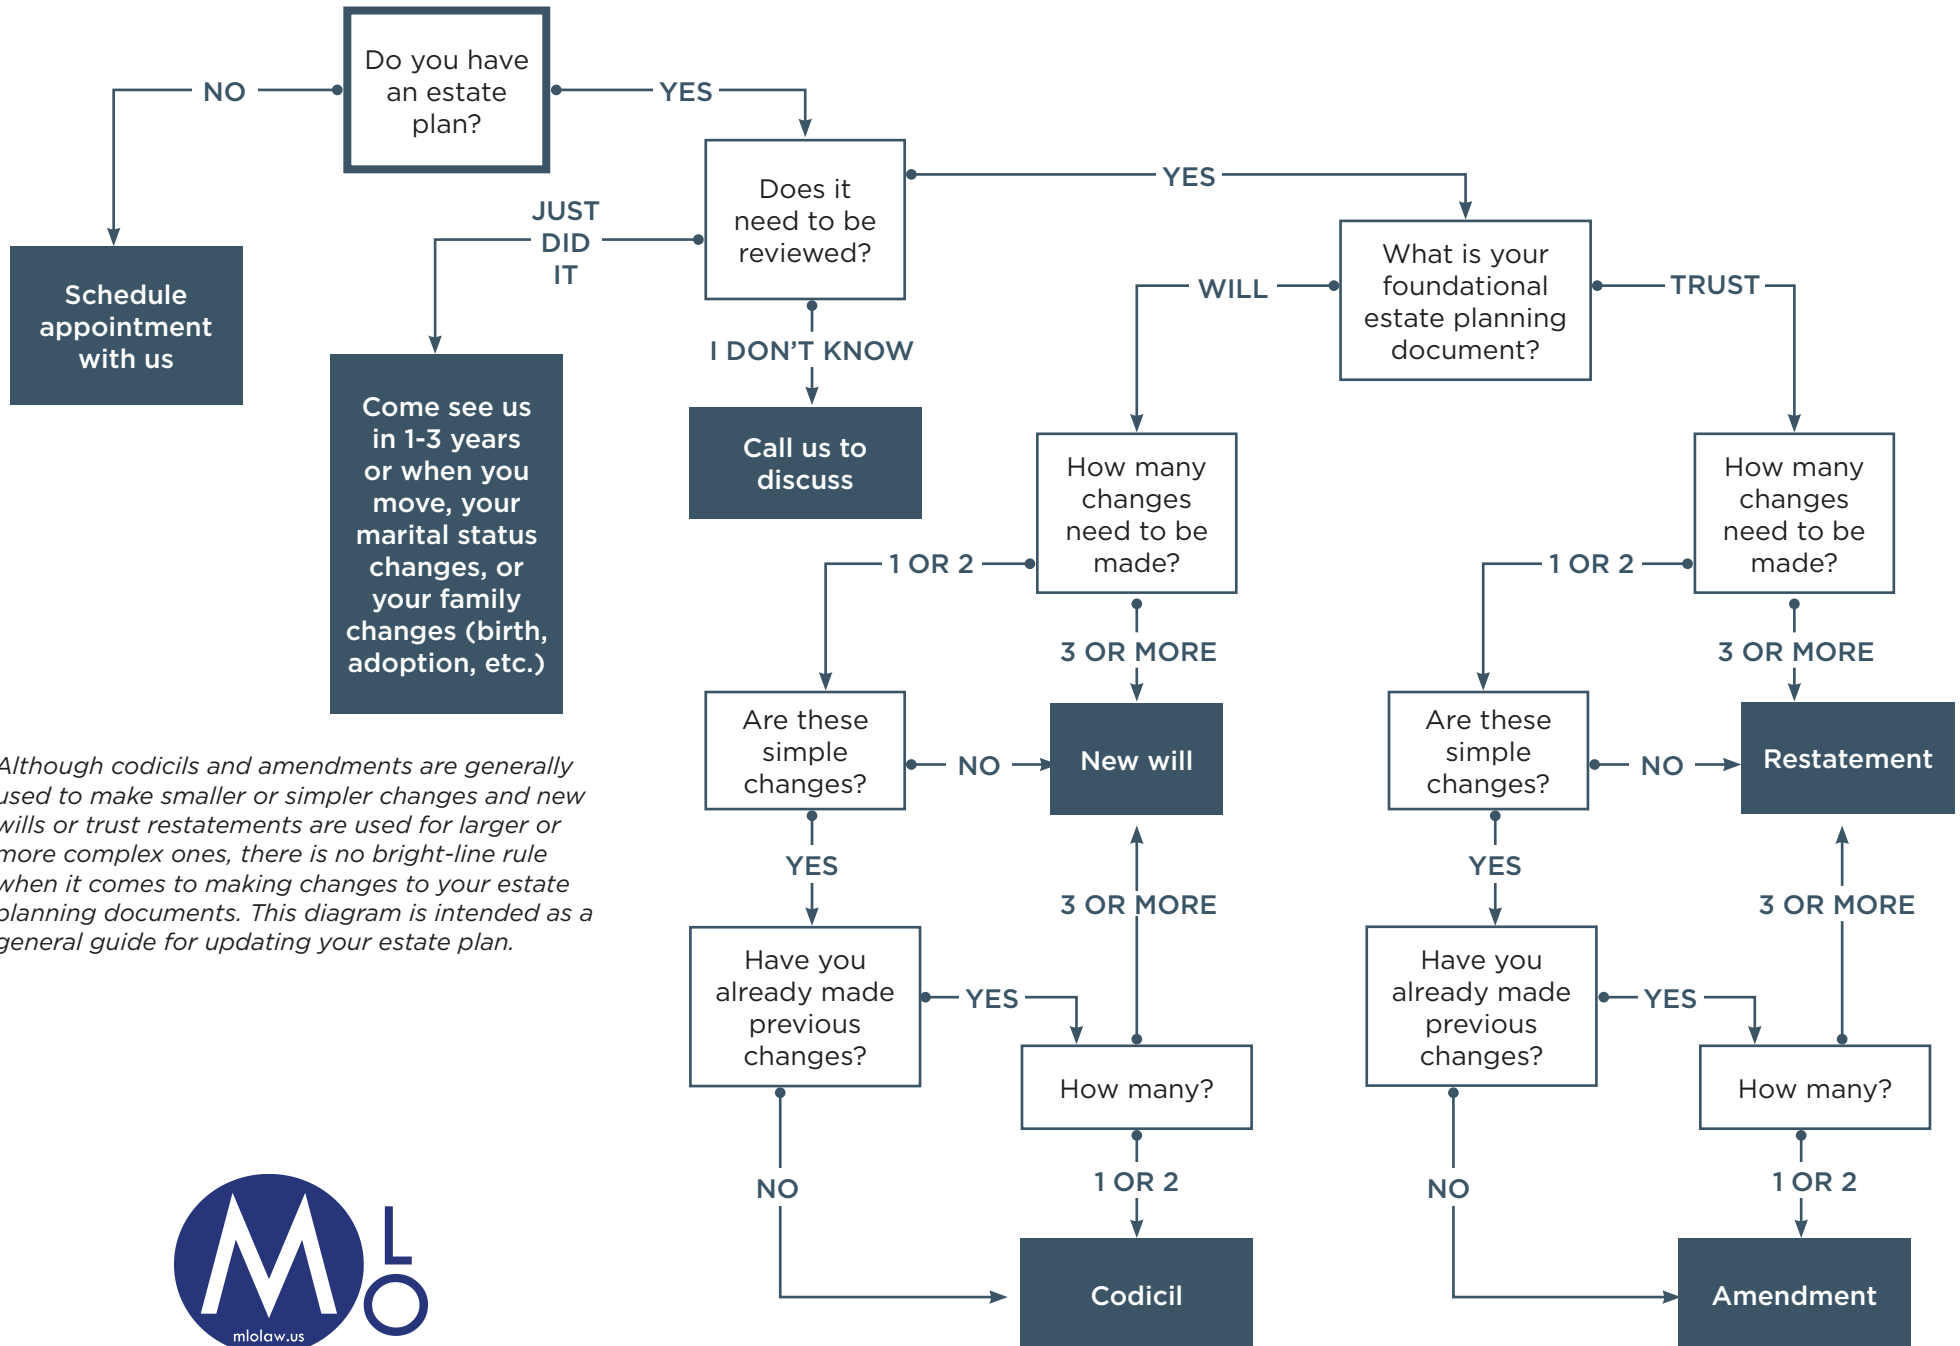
Do you have an estate plan?

NO

Schedule appointment with us

YES

Does it need to be reviewed?

JUST DID IT

Come see us in 1-3 years or when you move, your marital status changes, or your family changes (birth, adoption, etc.)

I DON'T KNOW

Call us to discuss

YES

What is your foundational estate planning document?

WILL

TRUST

How many changes need to be made?

1 OR 2

3 OR MORE

Are these simple changes?

NO

New will

YES

Have you already made previous changes?

YES

How many?

3 OR MORE

1 OR 2

NO

Codicil

How many changes need to be made?

1 OR 2

3 OR MORE

Are these simple changes?

NO

Restatement

YES

Have you already made previous changes?

YES

How many?

3 OR MORE

1 OR 2

NO

Amendment

Although codicils and amendments are generally used to make smaller or simpler changes and new wills or trust restatements are used for larger or more complex ones, there is no bright-line rule when it comes to making changes to your estate planning documents. This diagram is intended as a general guide for updating your estate plan.

M L O
mlolaw.us